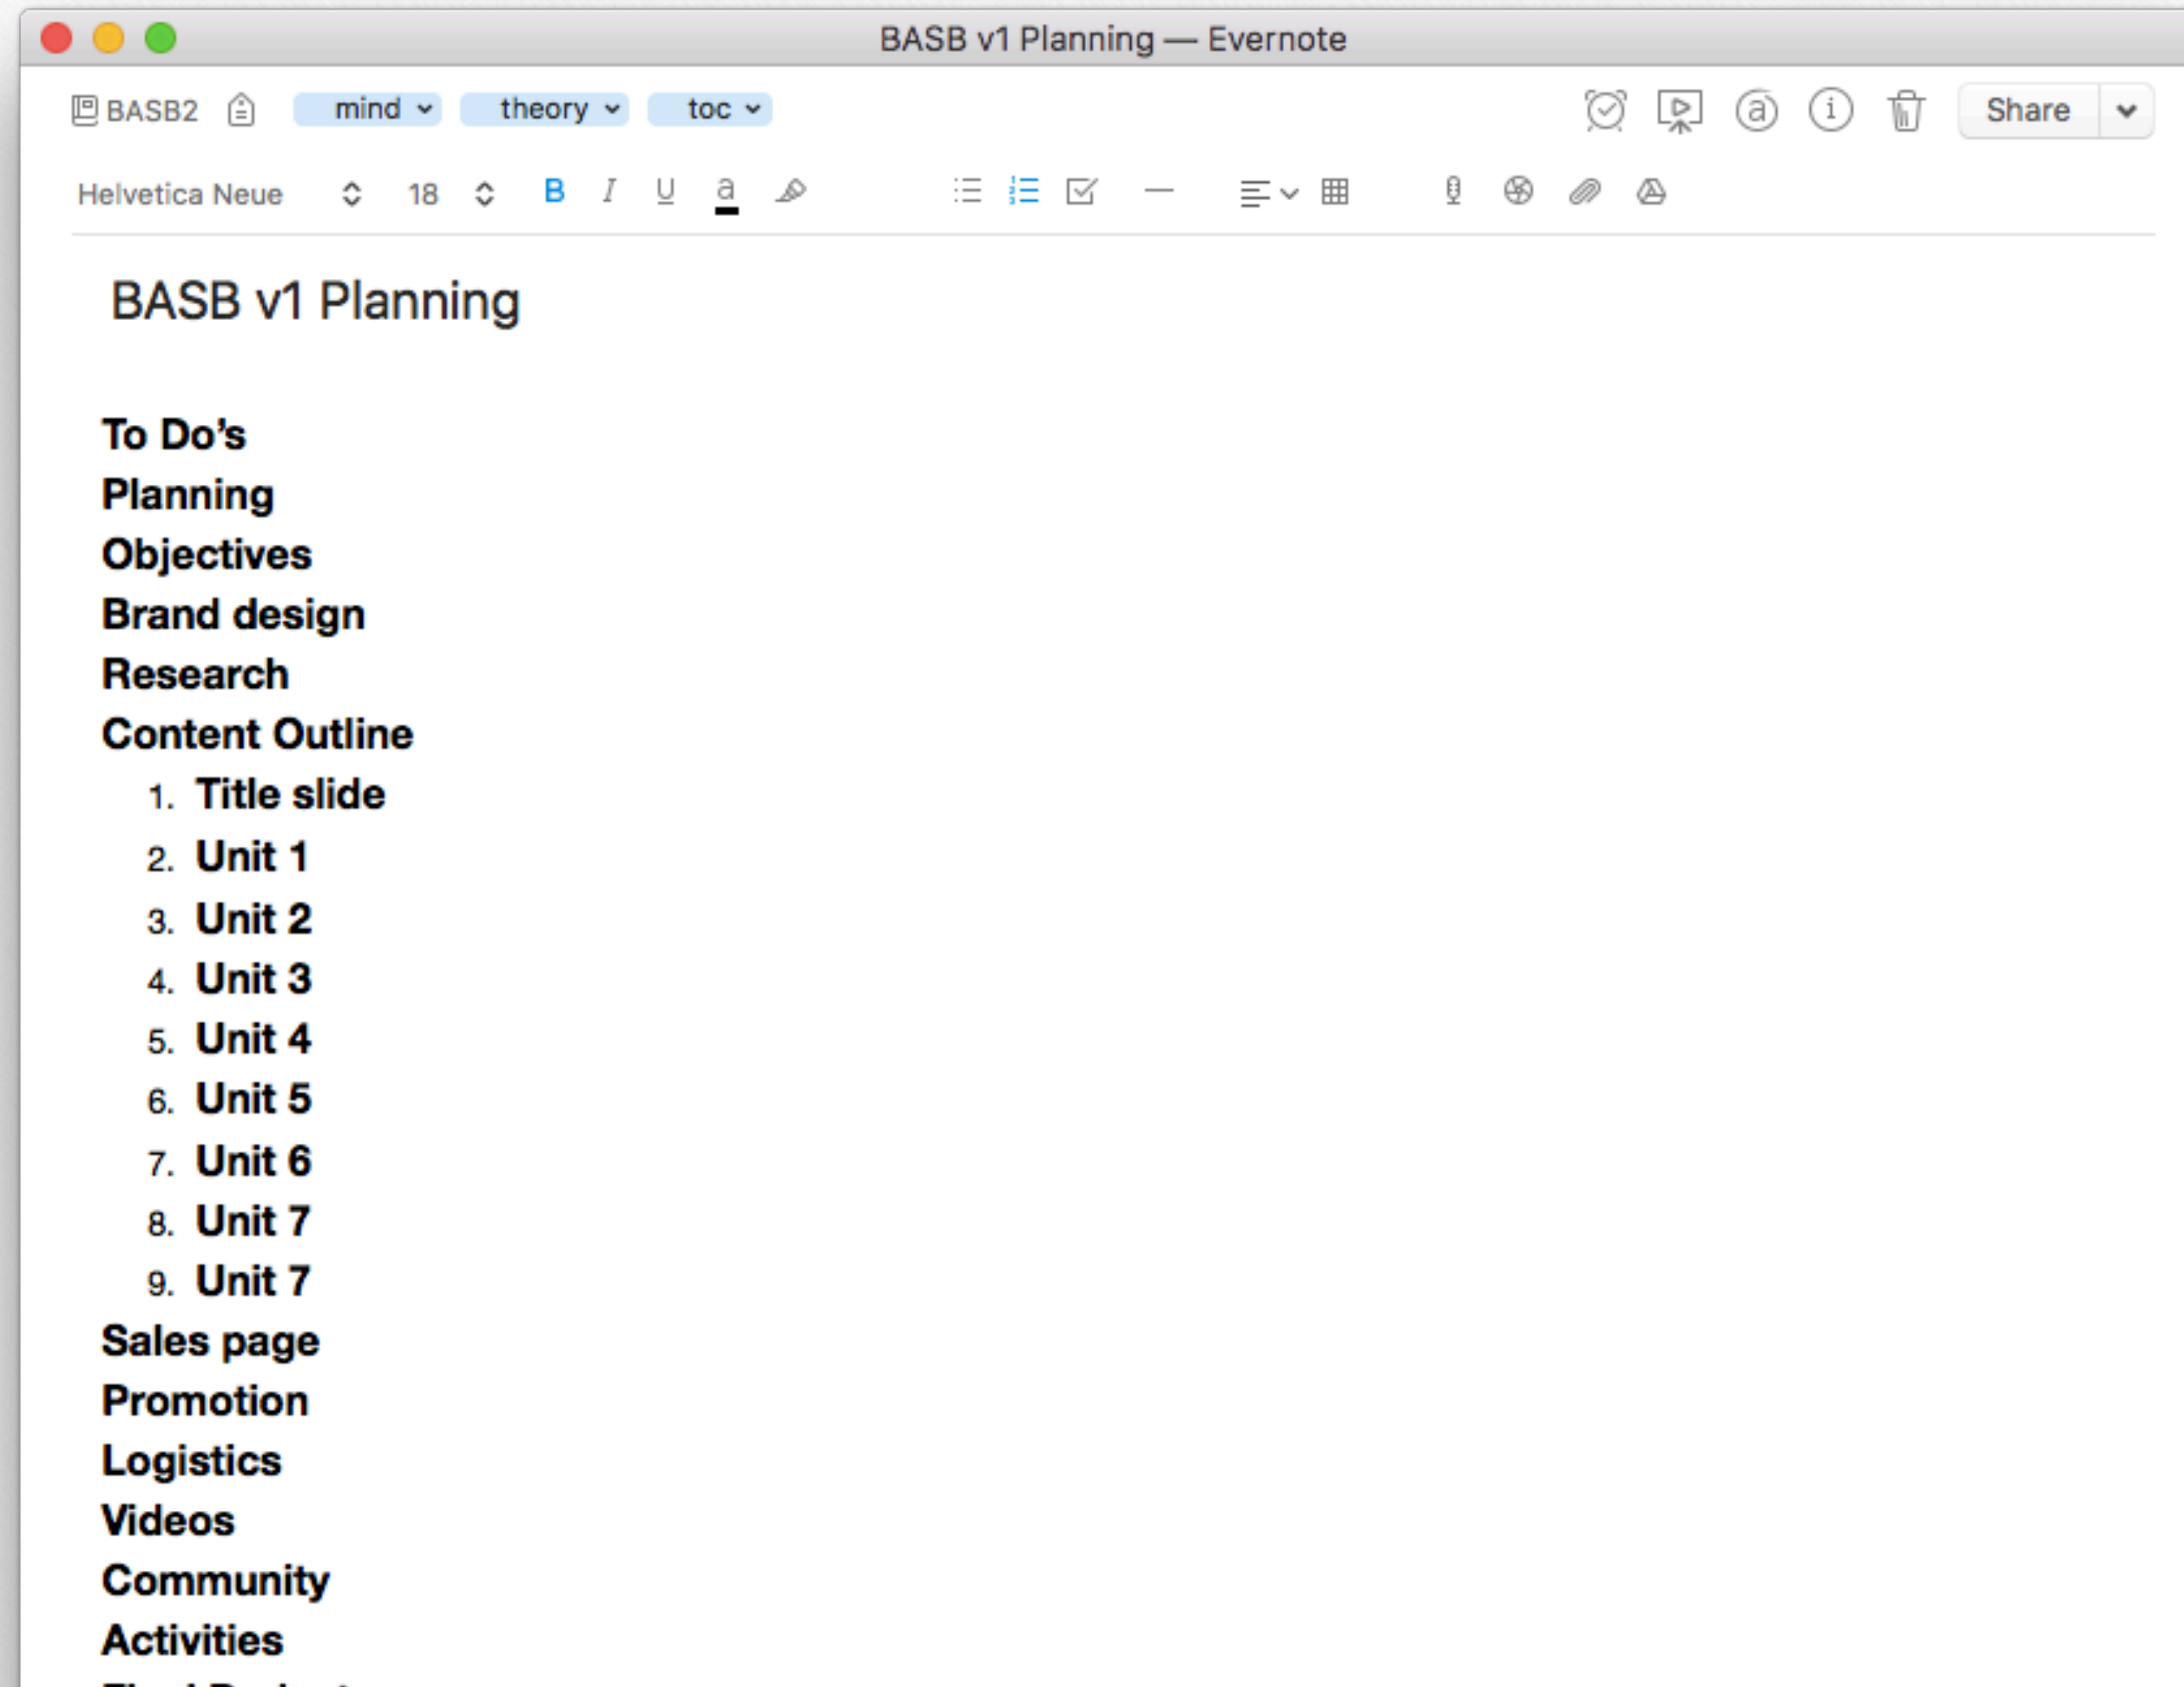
BASB v1 Planning — Evernote

BASB2 mind theory toc Share

Helvetica Neue 18 B I U a

BASB v1 Planning

To Do’s
Planning
Objectives
Brand design
Research
Content Outline
1. Title slide
2. Unit 1
3. Unit 2
4. Unit 3
5. Unit 4
6. Unit 5
7. Unit 6
8. Unit 7
9. Unit 7
Sales page
Promotion
Logistics
Videos
Community
Activities
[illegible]